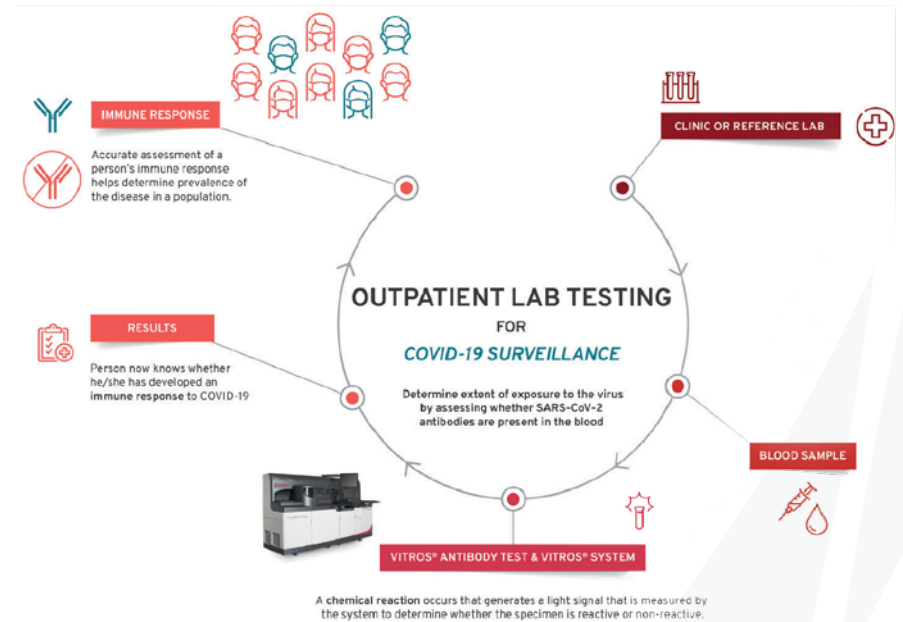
IMMUNE RESPONSE

Accurate assessment of a person's immune response helps determine prevalence of the disease in a population.

CLINIC OR REFERENCE LAB

OUTPATIENT LAB TESTING

FOR

COVID-19 SURVEILLANCE

Determine extent of exposure to the virus by assessing whether SARS-CoV-2 antibodies are present in the blood

RESULTS

Person now knows whether he/she has developed an immune response to COVID-19

BLOOD SAMPLE

VITROS® ANTIBODY TEST & VITROS® SYSTEM

A chemical reaction occurs that generates a light signal that is measured by the system to determine whether the specimen is reactive or non-reactive.